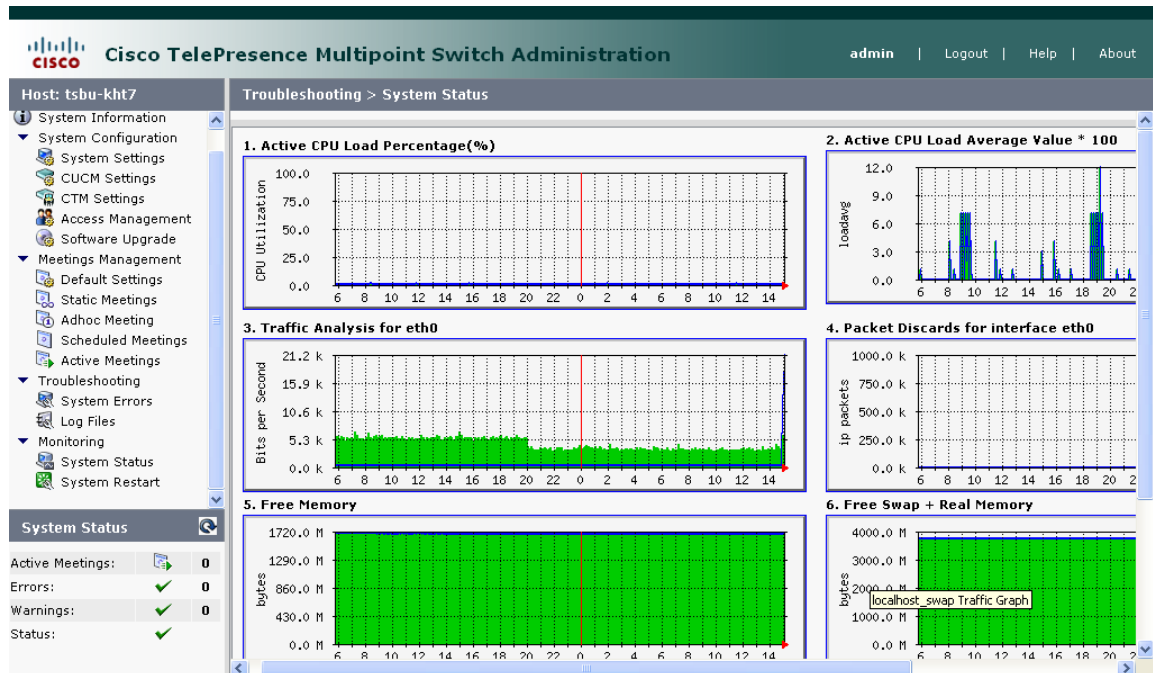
cisco Cisco TelePresence Multipoint Switch Administration

admin | Logout | Help | About

Host: tsbu-kht7

System Information
System Configuration
System Settings
CUCM Settings
CTM Settings
Access Management
Software Upgrade
Meetings Management
Default Settings
Static Meetings
Adhoc Meeting
Scheduled Meetings
Active Meetings
Troubleshooting
System Errors
Log Files
Monitoring
System Status
System Restart

System Status

| | |
|---|---|
| Active Meetings: | 0 |
| Errors: | 0 |
| Warnings: | 0 |
| Status: | |

Troubleshooting > System Status

1. Active CPU Load Percentage(%)

CPU Utilization
100.0
75.0
50.0
25.0
0.0
6 8 10 12 14 16 18 20 22 0 2 4 6 8 10 12 14

2. Active CPU Load Average Value * 100

loadavg
12.0
9.0
6.0
3.0
0.0
6 8 10 12 14 16 18 20 2

3. Traffic Analysis for eth0

Bits per Second
21.2 k
15.9 k
10.6 k
5.3 k
0.0 k
6 8 10 12 14 16 18 20 22 0 2 4 6 8 10 12 14

4. Packet Discards for interface eth0

ip packets
1000.0 k
750.0 k
500.0 k
250.0 k
0.0 k
6 8 10 12 14 16 18 20 2

5. Free Memory

bytes
1720.0 M
1290.0 M
860.0 M
430.0 M
0.0 M
6 8 10 12 14 16 18 20 22 0 2 4 6 8 10 12 14

6. Free Swap + Real Memory

bytes
4000.0 M
3000.0 M
2000.0 M
1000.0 M
0.0 M
localhost_swap Traffic Graph
6 8 10 12 14 16 18 20 2